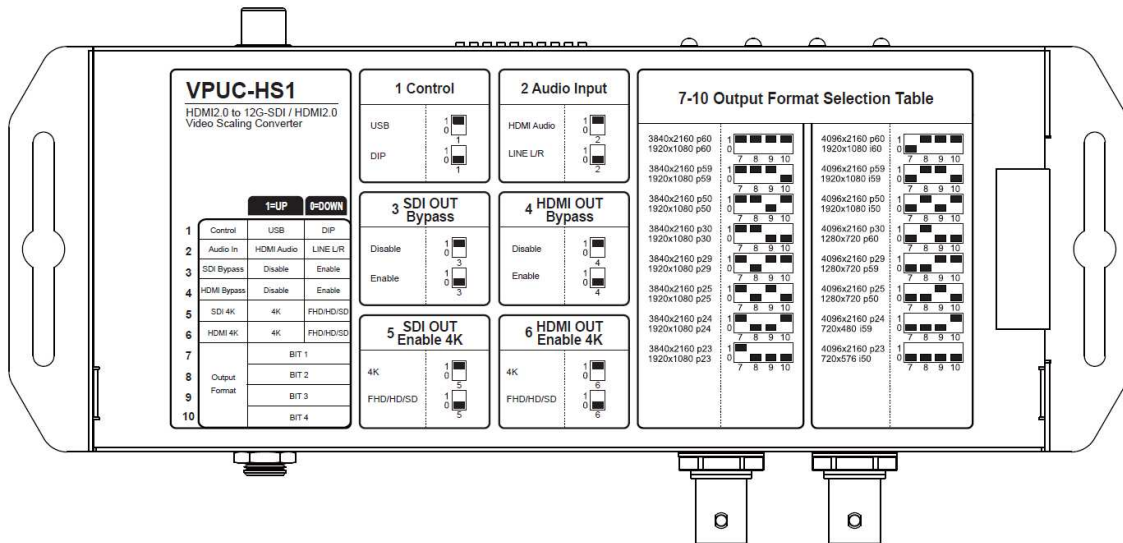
VPUC-HS1

HDMI2.0 to 12G-SDI / HDMI2.0 Video Scaling Converter

| | | 1=UP | 0=DOWN |
|---|---|---|---|
| 1 | Control | USB | DIP |
| 2 | Audio In | HDMI Audio | LINE L/R |
| 3 | SDI Bypass | Disable | Enable |
| 4 | HDMI Bypass | Disable | Enable |
| 5 | SDI 4K | 4K | FHD/HD/SD |
| 6 | HDMI 4K | 4K | FHD/HD/SD |
| 7 | Output Format | BIT 1 | |
| 8 | | BIT 2 | |
| 9 | | BIT 3 | |
| 10 | | BIT 4 | |

1 Control
USB 1 0 1
DIP 1 0 1

2 Audio Input
HDMI Audio 1 0 2
LINE L/R 1 0 2

3 SDI OUT Bypass
Disable 1 0 3
Enable 1 0 3

4 HDMI OUT Bypass
Disable 1 0 4
Enable 1 0 4

5 SDI OUT Enable 4K
4K 1 0 5
FHD/HD/SD 1 0 5

6 HDMI OUT Enable 4K
4K 1 0 6
FHD/HD/SD 1 0 6

7-10 Output Format Selection Table

3840x2160 p60 1920x1080 p60 1 0 7 8 9 10
3840x2160 p59 1920x1080 p59 1 0 7 8 9 10
3840x2160 p50 1920x1080 p50 1 0 7 8 9 10
3840x2160 p30 1920x1080 p30 1 0 7 8 9 10
3840x2160 p29 1920x1080 p29 1 0 7 8 9 10
3840x2160 p25 1920x1080 p25 1 0 7 8 9 10
3840x2160 p24 1920x1080 p24 1 0 7 8 9 10
3840x2160 p23 1920x1080 p23 1 0 7 8 9 10

4096x2160 p60 1920x1080 i60 1 0 7 8 9 10
4096x2160 p59 1920x1080 i59 1 0 7 8 9 10
4096x2160 p50 1920x1080 i50 1 0 7 8 9 10
4096x2160 p30 1280x720 p60 1 0 7 8 9 10
4096x2160 p29 1280x720 p59 1 0 7 8 9 10
4096x2160 p25 1280x720 p50 1 0 7 8 9 10
4096x2160 p24 720x480 i59 1 0 7 8 9 10
4096x2160 p23 720x576 i50 1 0 7 8 9 10